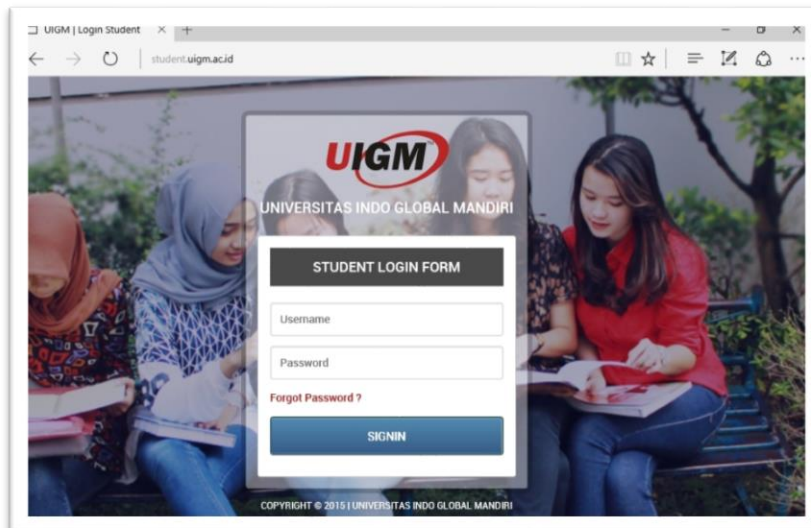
UIGM | Login Student × +

student.uigm.ac.id

UIGM

UNIVERSITAS INDO GLOBAL MANDIRI

STUDENT LOGIN FORM

Username

Password

Forgot Password ?

SIGNIN

COPYRIGHT © 2015 | UNIVERSITAS INDO GLOBAL MANDIRI